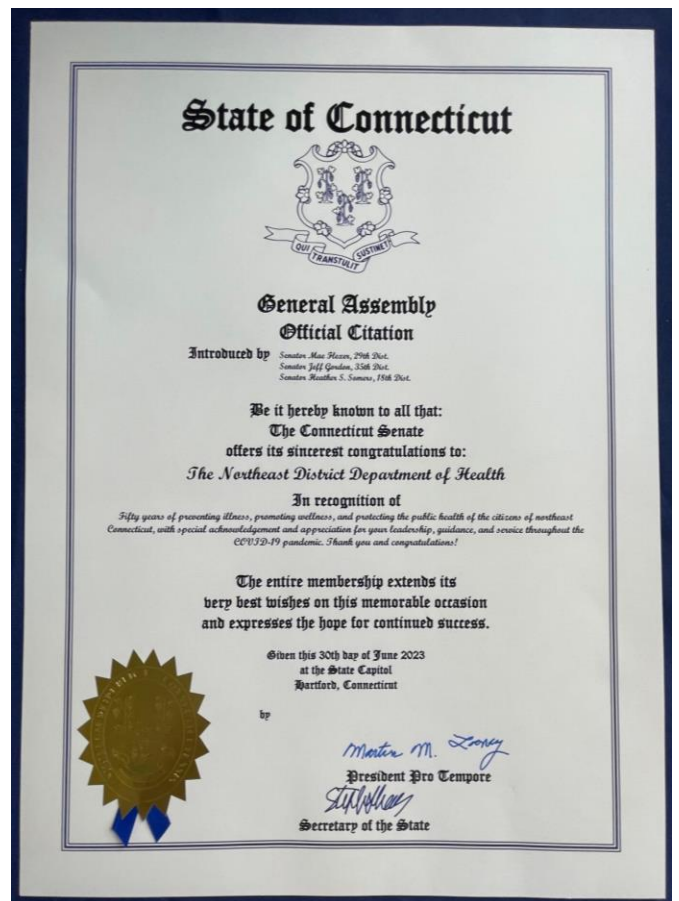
State of Connecticut

QUI TRANSTULIT SUSTINET

General Assembly
Official Citation

Introduced by Senator Mae Flexer, 29th Dist.
Senator Jeff Gordon, 35th Dist.
Senator Heather S. Somers, 18th Dist.

Be it hereby known to all that:
The Connecticut Senate
offers its sincerest congratulations to:
The Northeast District Department of Health

In recognition of
Fifty years of preventing illness, promoting wellness, and protecting the public health of the citizens of northeast Connecticut, with special acknowledgement and appreciation for your leadership, guidance, and service throughout the COVID-19 pandemic. Thank you and congratulations!

The entire membership extends its very best wishes on this memorable occasion and expresses the hope for continued success.

Given this 30th day of June 2023
at the State Capitol
Hartford, Connecticut

by

Martin M. Looney
President Pro Tempore

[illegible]
Secretary of the State